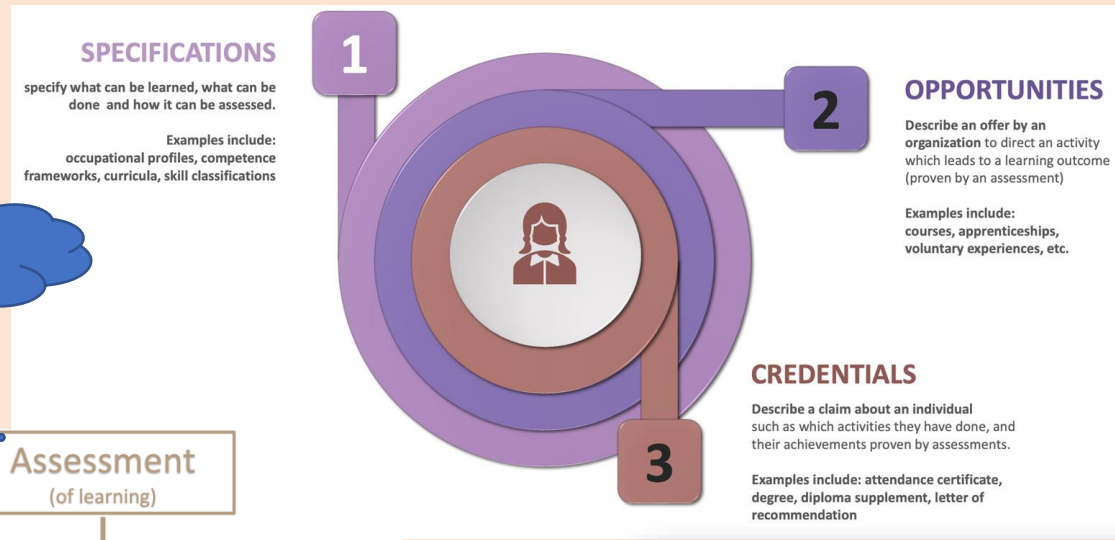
SPECIFICATIONS

specify what can be learned, what can be done and how it can be assessed.

Examples include:
occupational profiles, competence frameworks, curricula, skill classifications

1

2

OPPORTUNITIES

Describe an offer by an organization to direct an activity which leads to a learning outcome (proven by an assessment)

Examples include:
courses, apprenticeships, voluntary experiences, etc.

CREDENTIALS

Describe a claim about an individual such as which activities they have done, and their achievements proven by assessments.

Examples include: attendance certificate, degree, diploma supplement, letter of recommendation

3

Assessment
(of learning)